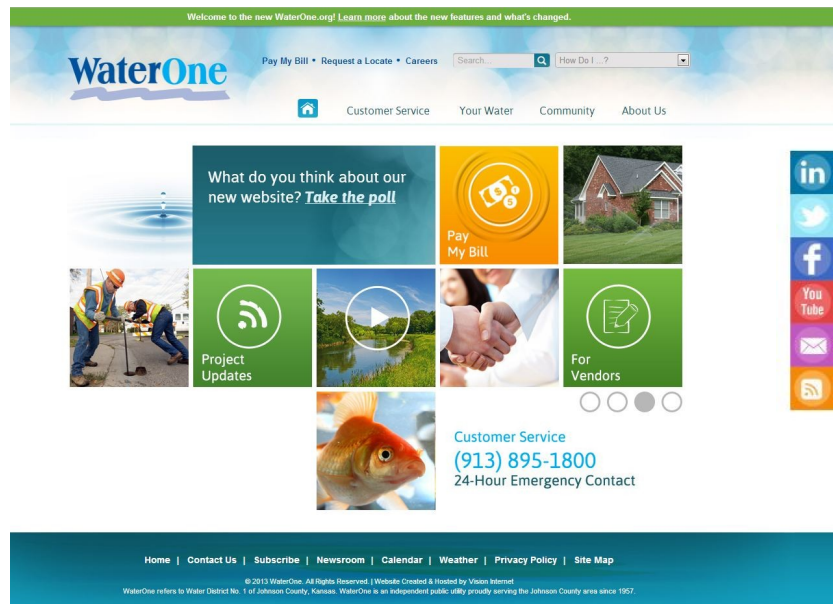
Welcome to the new WaterOne.org! Learn more about the new features and what's changed.

WaterOne

Pay My Bill • Request a Locate • Careers

Search...

How Do I ...?

Customer Service   Your Water   Community   About Us

What do you think about our new website? Take the poll

Pay My Bill

Project Updates

For Vendors

Customer Service
(913) 895-1800
24-Hour Emergency Contact

in

You Tube

Home | Contact Us | Subscribe | Newsroom | Calendar | Weather | Privacy Policy | Site Map

© 2013 WaterOne. All Rights Reserved. | Website Created & Hosted by Vision Internet
WaterOne refers to Water District No. 1 of Johnson County, Kansas. WaterOne is an independent public utility proudly serving the Johnson County area since 1957.